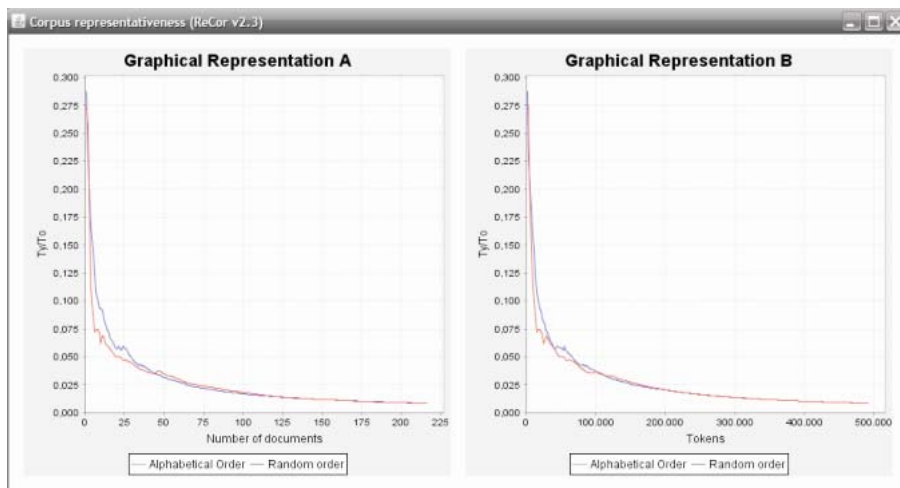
Corpus representativeness (ReCor v2.3)

Graphical Representation A

0.300
0.275
0.250
0.225
0.200
0.175
0.150
0.125
0.100
0.075
0.050
0.025
0.000

Ty/To

0 25 50 75 100 125 150 175 200 225

Number of documents

Alphabetical Order — Random order

Graphical Representation B

0.300
0.275
0.250
0.225
0.200
0.175
0.150
0.125
0.100
0.075
0.050
0.025
0.000

Ty/To

0 100.000 200.000 300.000 400.000 500.000

Tokens

Alphabetical Order — Random order